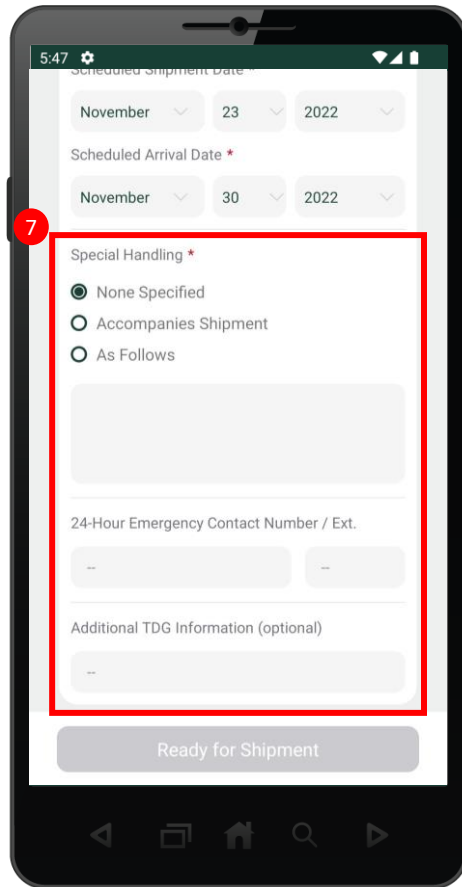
5:47

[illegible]

November 23 2022

Scheduled Arrival Date *

November 30 2022

7

Special Handling *

None Specified

Accompanies Shipment

As Follows

24-Hour Emergency Contact Number / Ext.

--

--

Additional TDG Information (optional)

--

Ready for Shipment